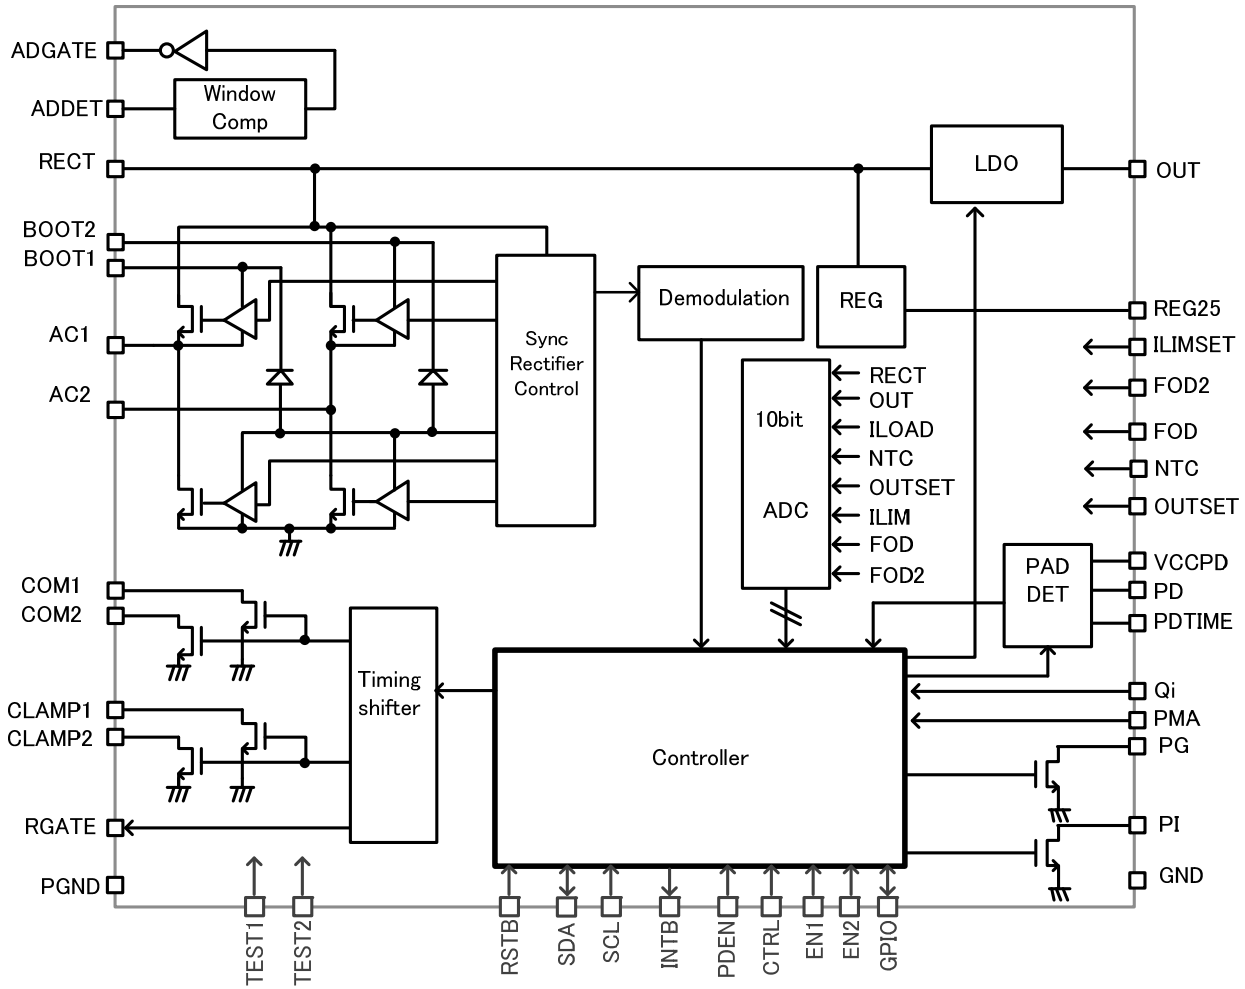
ADGATE
ADDET
Window Comp
RECT
LDO
OUT
BOOT2
BOOT1
Demodulation
REG
REG25
ILIMSET
AC1
Sync Rectifier Control
FOD2
AC2
10bit
ADC
RECT
OUT
ILOAD
NTC
OUTSET
ILIM
FOD
FOD2
FOD
NTC
OUTSET
PAD DET
VCCPD
PD
PDTIME
COM1
COM2
CLAMP1
CLAMP2
Timing shifter
Controller
Qi
PMA
PG
PI
GND
RGATE
PGND
TEST1
TEST2
RSTB
SDA
SCL
INTB
PDEN
CTRL
EN1
EN2
GPIO